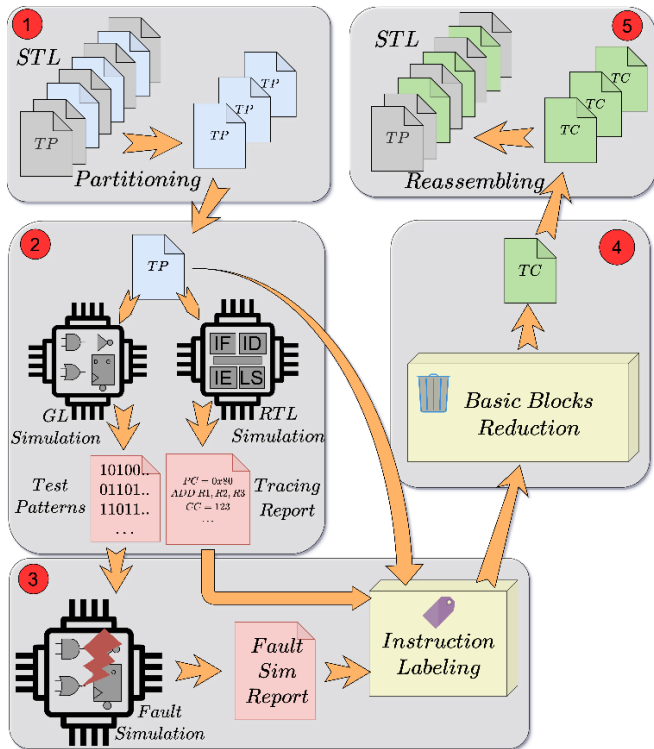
1
STL
TP
TP
TP
TP
Partitioning

5
STL
TP
TC
TC
TC
Reassembling

2
TP
IF ID
IE LS
GL Simulation
RTL Simulation
Test Patterns
10100..
01101..
11011..
...
Tracing Report
PC = 0x80
ADD R1, R2, R3
CC = 123
...

4
TC
Basic Blocks Reduction

3
Fault Simulation
Fault Sim Report
Instruction Labeling